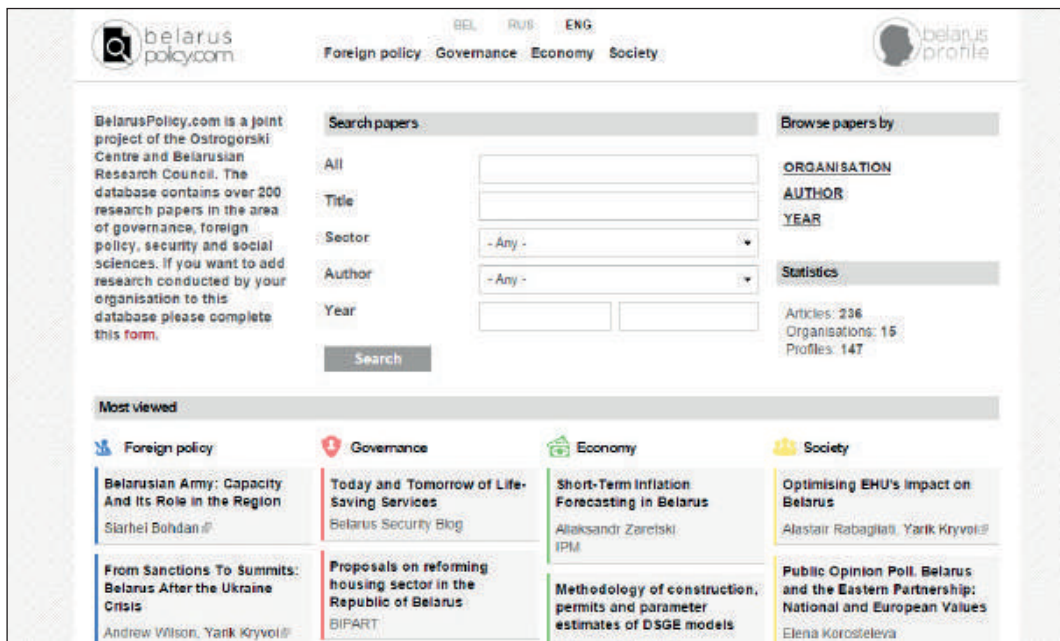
belarus policy.com

BEL RUS ENG

Foreign policy Governance Economy Society

belarus profile

BelarusPolicy.com is a joint project of the Ostrogorski Centre and Belarusian Research Council. The database contains over 200 research papers in the area of governance, foreign policy, security and social sciences. If you want to add research conducted by your organisation to this database please complete this form.

Search papers

All

Title

Sector - Any -

Author - Any -

Year

Search

Browse papers by

ORGANISATION

AUTHOR

YEAR

Statistics

Articles: 236
Organisations: 15
Profiles: 147

Most viewed

Foreign policy

Belarusian Army: Capacity And Its Role in the Region
Siarhei Bohdan

From Sanctions To Summits: Belarus After the Ukraine Crisis
Andrew Wilson, Yarik Kryvoi

Governance

Today and Tomorrow of Life-Saving Services
Belarus Security Blog

Proposals on reforming housing sector in the Republic of Belarus
BIPART

Economy

Short-Term Inflation Forecasting in Belarus
Aliaksandr Zaretski
IPM

Methodology of construction, permits and parameter estimates of DSGE models

Society

Optimising EHU's Impact on Belarus
Alastair Rabagliati, Yarik Kryvoi

Public Opinion Poll. Belarus and the Eastern Partnership: National and European Values
Elena Korosteleva